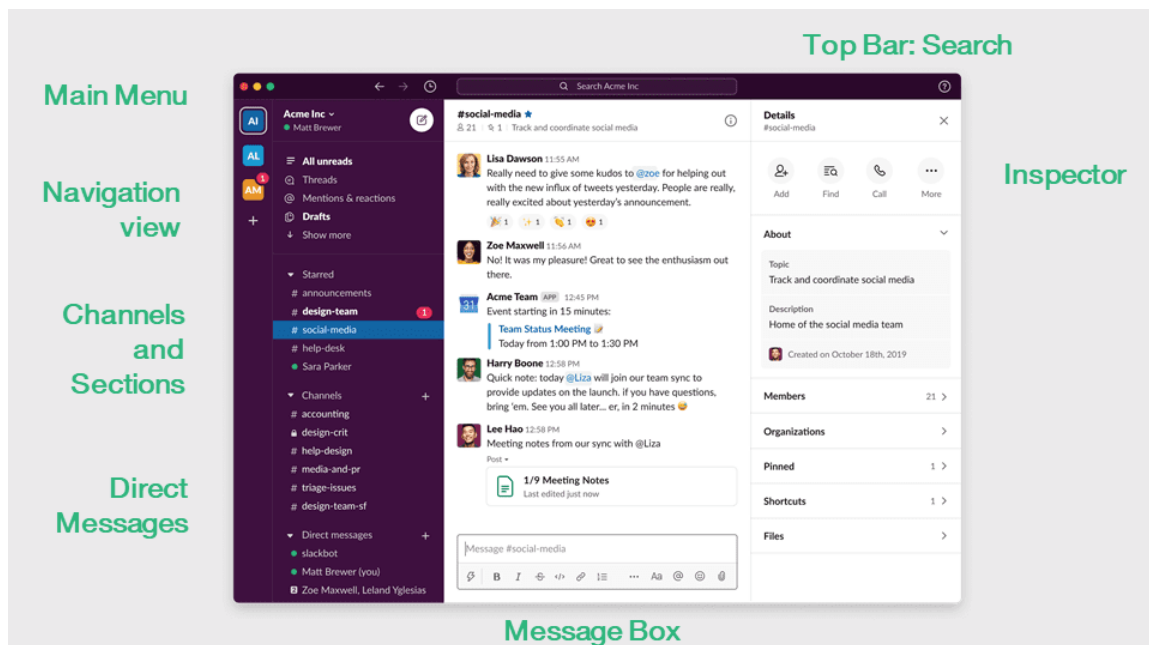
Top Bar: Search

Main Menu

Navigation view

Channels and Sections

Direct Messages

Inspector

Message Box

Search Acme Inc

AI
AL
AM 1
+

Acme Inc
Matt Brewer

All unreads
Threads
Mentions & reactions
Drafts
Show more

Starred
# announcements
# design-team 1
# social-media
# help-desk
Sara Parker

Channels +
# accounting
design-crit
# help-design
# media-and-pr
# triage-issues
# design-team-sf

Direct messages +
slackbot
Matt Brewer (you)
Zoe Maxwell, Leland Yglesias

#social-media
21 | 1 | Track and coordinate social media

Lisa Dawson 11:55 AM
Really need to give some kudos to @zoe for helping out with the new influx of tweets yesterday. People are really, really excited about yesterday's announcement.
1 1 1 1

Zoe Maxwell 11:56 AM
No! It was my pleasure! Great to see the enthusiasm out there.

Acme Team APP 12:45 PM
Event starting in 15 minutes:
Team Status Meeting
Today from 1:00 PM to 1:30 PM

Harry Boone 12:58 PM
Quick note: today @Liza will join our team sync to provide updates on the launch. if you have questions, bring 'em. See you all later... er, in 2 minutes

Lee Hao 12:58 PM
Meeting notes from our sync with @Liza
Post
1/9 Meeting Notes
Last edited just now

Message #social-media

Details
#social-media
Add Find Call More

About
Topic
Track and coordinate social media
Description
Home of the social media team
Created on October 18th, 2019

Members 21
Organizations
Pinned 1
Shortcuts 1
Files